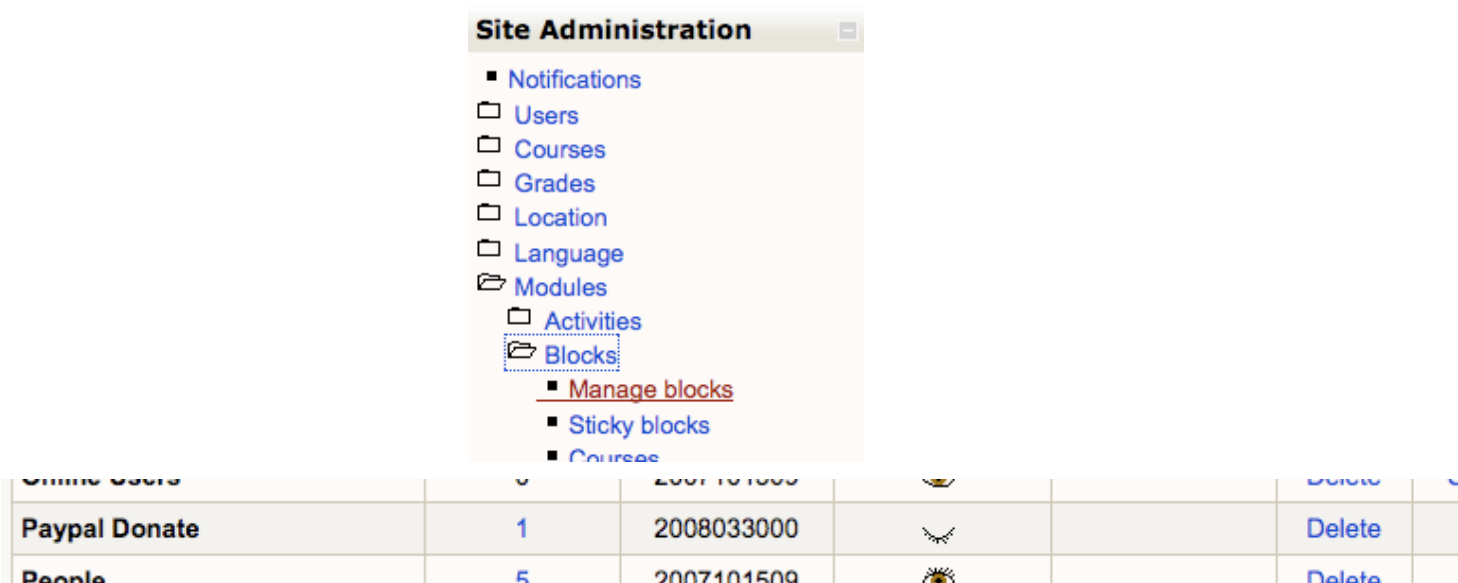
Site Administration

Notifications
Users
Courses
Grades
Location
Language
Modules
Activities
Blocks
Manage blocks
Sticky blocks
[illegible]

| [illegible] | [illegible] | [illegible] | | | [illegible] |
|---|---|---|---|---|---|
| Paypal Donate | 1 | 2008033000 | | | Delete |
| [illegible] | 5 | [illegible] | | | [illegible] |